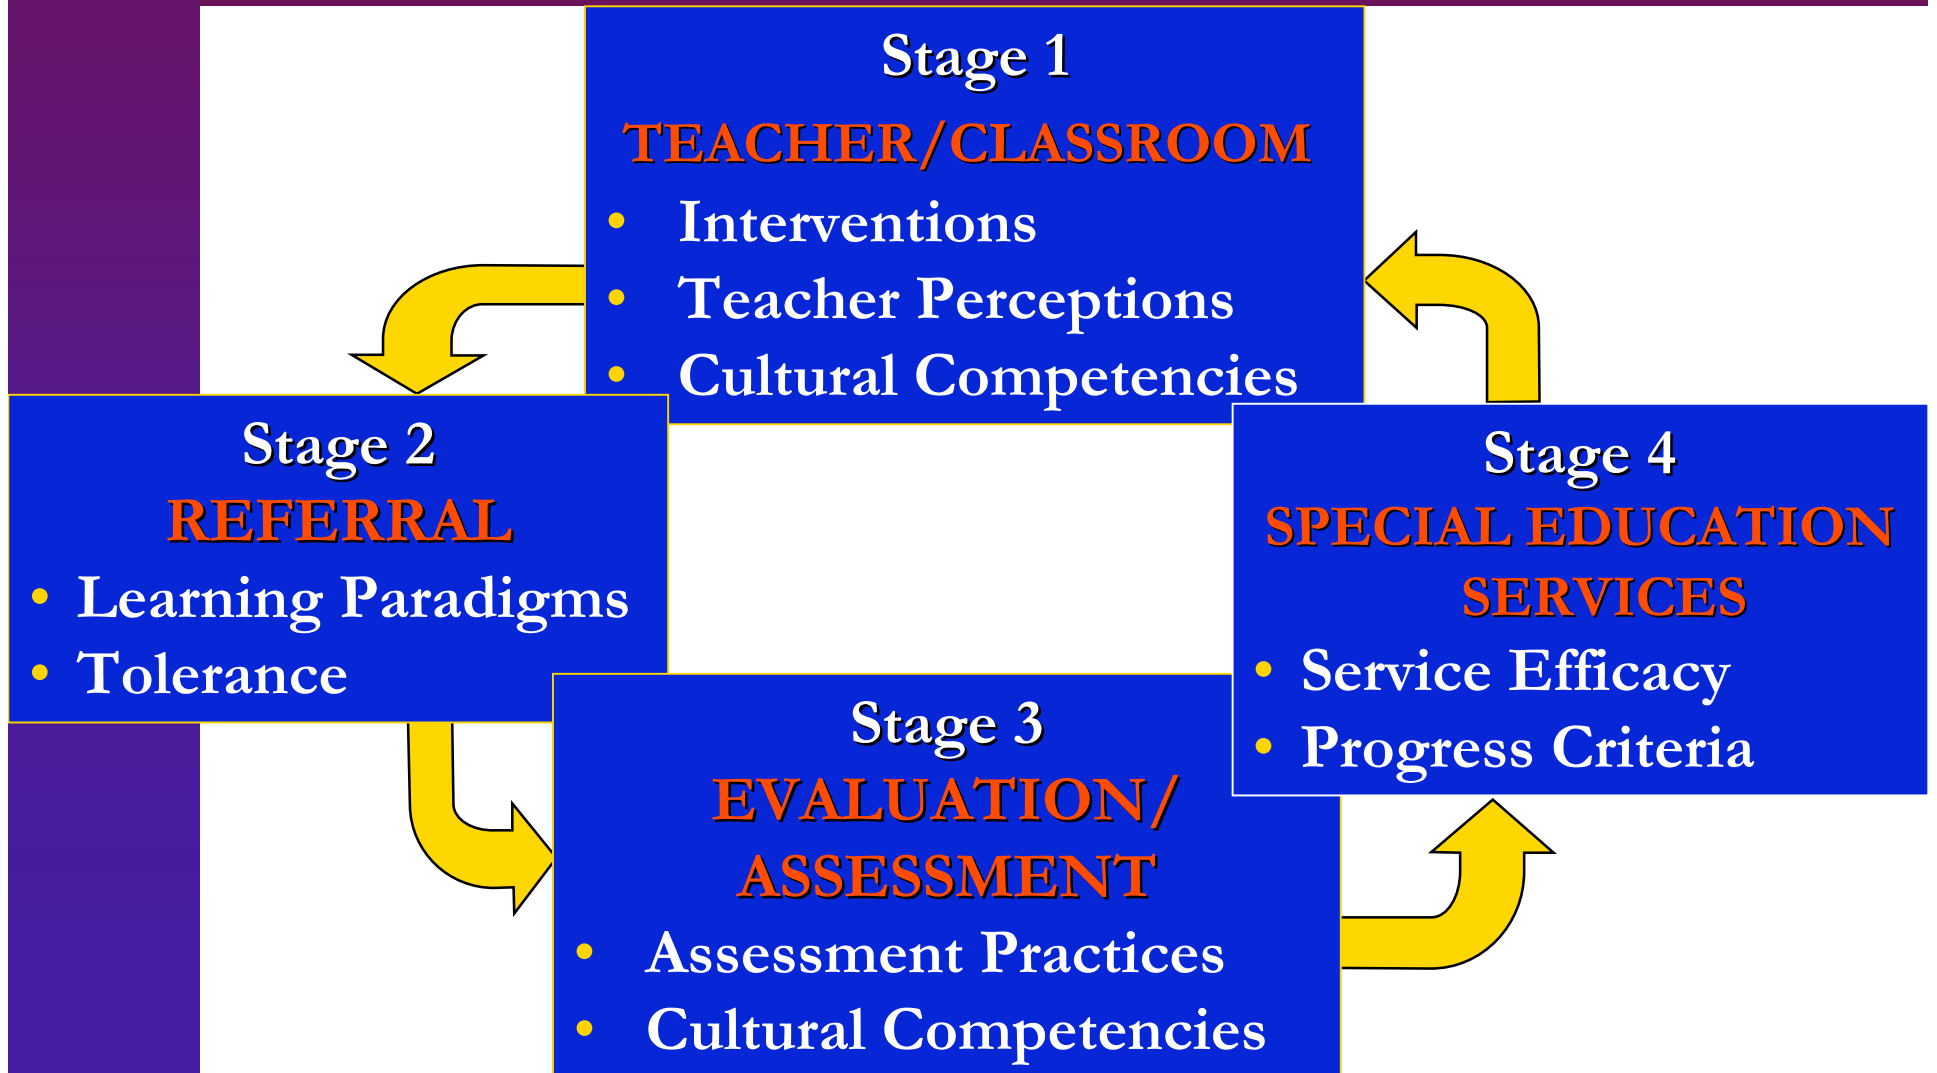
Stage 1
TEACHER/CLASSROOM
• Interventions
• Teacher Perceptions
• Cultural Competencies

Stage 2
REFERRAL
• Learning Paradigms
• Tolerance

Stage 3
EVALUATION/ ASSESSMENT
• Assessment Practices
• Cultural Competencies

Stage 4
SPECIAL EDUCATION SERVICES
• Service Efficacy
• Progress Criteria